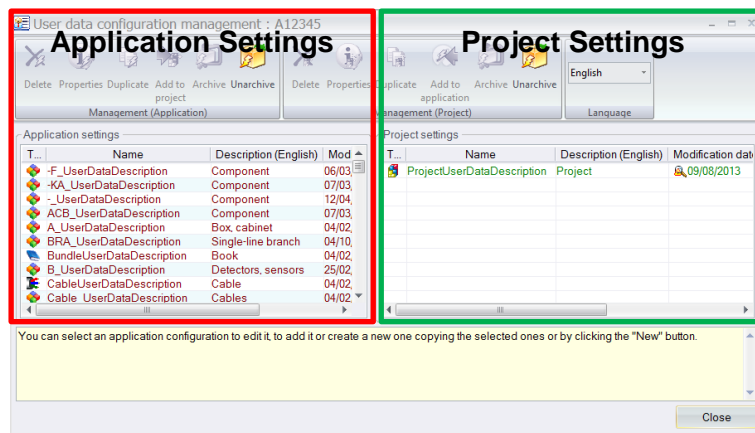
User data configuration management : A12345

Application Settings

Project Settings

Delete Properties Duplicate Add to project Archive Unarchive

Management (Application)

Delete Properties Duplicate Add to application Archive Unarchive

Management (Project)

English

Language

Application settings

| T... | Name | Description (English) | Mod |
|---|---|---|---|
| | -F_UserDataDescription | Component | 06/03, |
| | -KA_UserDataDescription | Component | 07/03, |
| | -_UserDataDescription | Component | 12/04, |
| | ACB_UserDataDescription | Component | 07/03, |
| | A_UserDataDescription | Box, cabinet | 04/02, |
| | BRA_UserDataDescription | Single-line branch | 04/10, |
| | BundleUserDataDescription | Book | 04/02, |
| | B_UserDataDescription | Detectors, sensors | 25/02, |
| | CableUserDataDescription | Cable | 04/02, |
| | Cable_UserDataDescription | Cables | 04/02 |

Project settings

| T... | Name | Description (English) | Modification date |
|---|---|---|---|
| | ProjectUserDataDescription | Project | 09/08/2013 |

You can select an application configuration to edit it, to add it or create a new one copying the selected ones or by clicking the "New" button.

Close